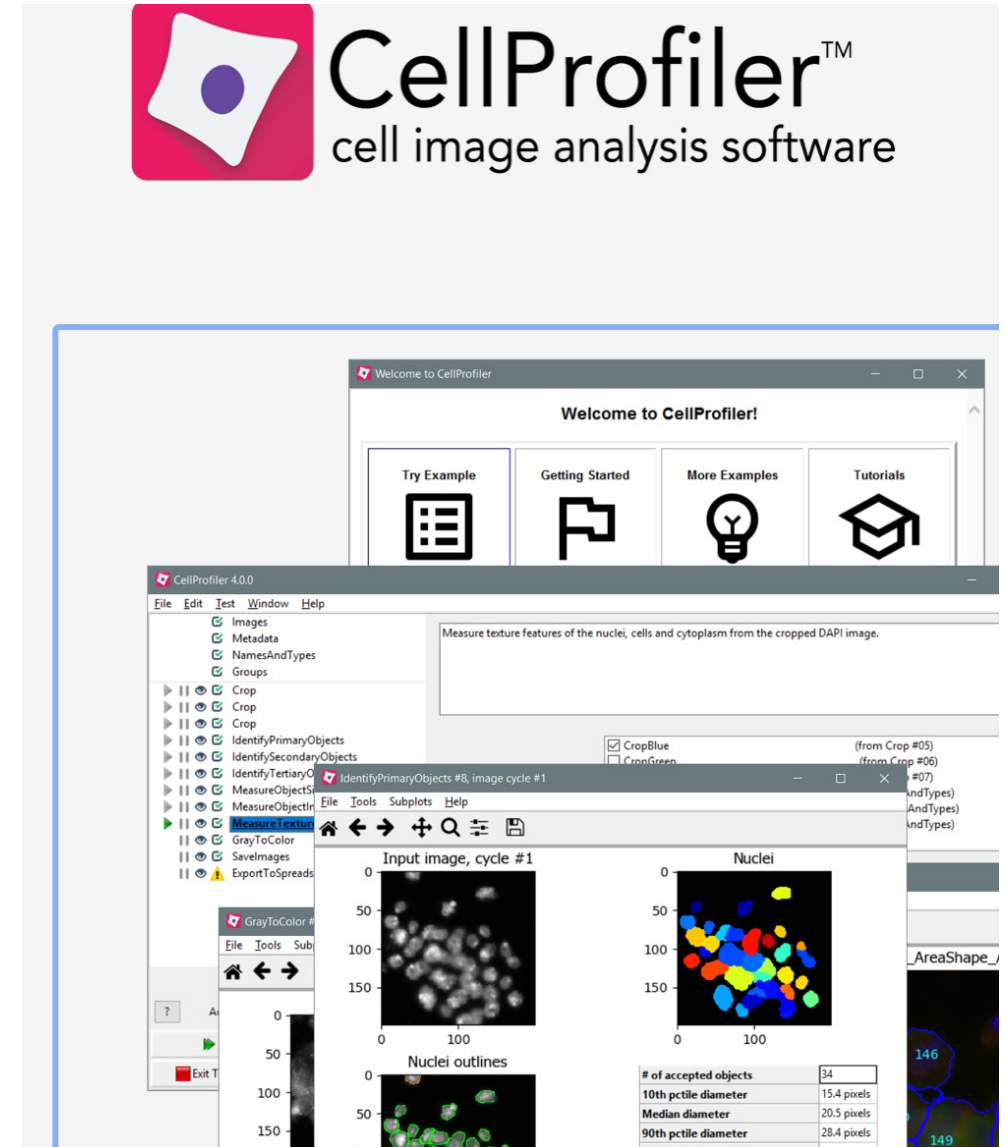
CellProfiler™
cell image analysis software

Welcome to CellProfiler

Welcome to CellProfiler!

Try Example
Getting Started
More Examples
Tutorials

CellProfiler 4.0.0

File Edit Test Window Help

Images
Metadata
NamesAndTypes
Groups
Crop
Crop
Crop
IdentifyPrimaryObjects
IdentifySecondaryObjects
IdentifyTertiaryO
MeasureObjectSi
MeasureObjectIn
MeasureTextur
GrayToColor
SaveImages
ExportToSpreads

Measure texture features of the nuclei, cells and cytoplasm from the cropped DAPI image.

CropBlue (from Crop #05)
CropGreen (from Crop #06)
#07)
AndTypes)
AndTypes)
AndTypes)

IdentifyPrimaryObjects #8, image cycle #1

File Tools Subplots Help

Input image, cycle #1
Nuclei
Nuclei outlines

0
50
100
150
0 100

| # of accepted objects | 34 |
|---|---|
| 10th pctile diameter | 15.4 pixels |
| Median diameter | 20.5 pixels |
| 90th pctile diameter | 28.4 pixels |

GrayToColor #
File Tools Sub
0
50
100
150

?
A
Exit T

_AreaShape_A
146
149